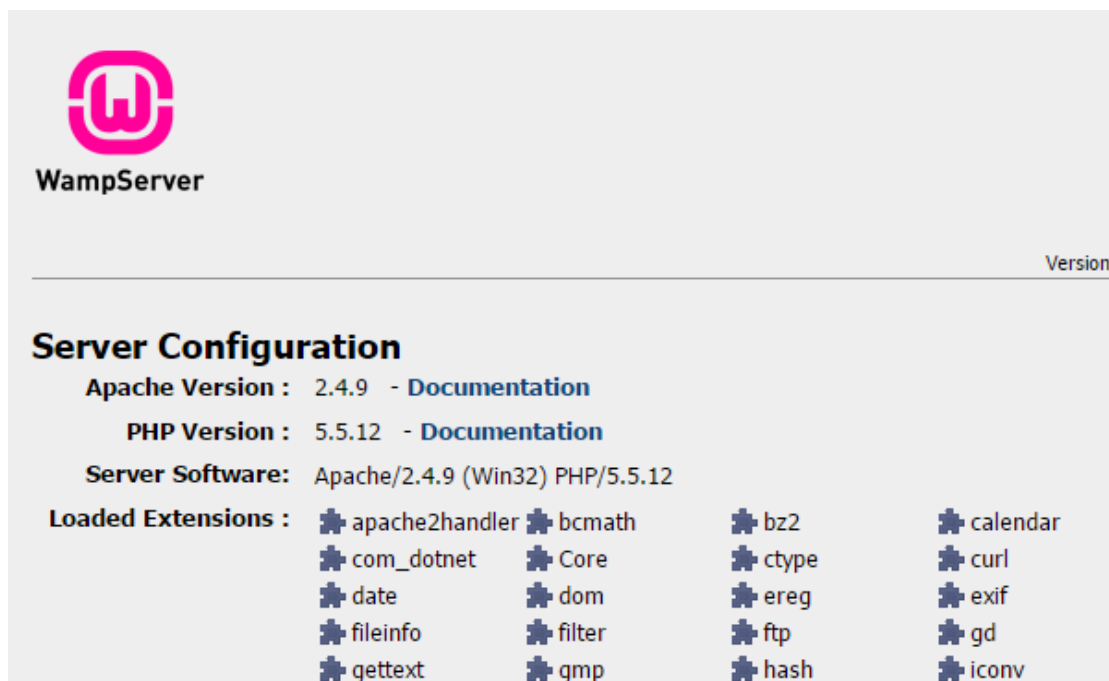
WampServer

Version

Server Configuration

Apache Version : 2.4.9 - Documentation

PHP Version : 5.5.12 - Documentation

Server Software: Apache/2.4.9 (Win32) PHP/5.5.12

Loaded Extensions :

| | | | |
|---|---|---|---|
| apache2handler | bcmath | bz2 | calendar |
| com_dotnet | Core | ctype | curl |
| date | dom | ereg | exif |
| fileinfo | filter | ftp | gd |
| gettext | gmp | hash | iconv |